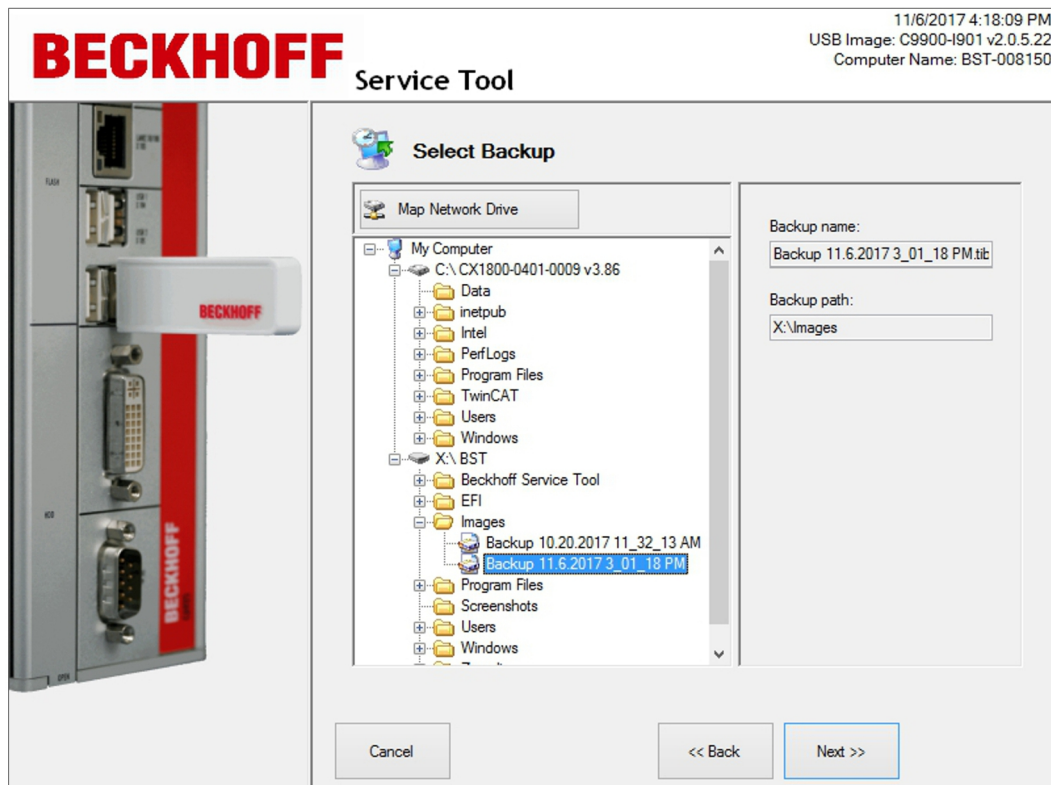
BECKHOFF Service Tool

11/6/2017 4:18:09 PM
USB Image: C9900-I901 v2.0.5.22
Computer Name: BST-008150

BECKHOFF

BECKHOFF

Select Backup

Map Network Drive

My Computer
C:\ CX1800-0401-0009 v3.86
Data
inetpub
Intel
PerfLogs
Program Files
TwinCAT
Users
Windows
X:\ BST
Beckhoff Service Tool
EFI
Images
Backup 10.20.2017 11_32_13 AM
Backup 11.6.2017 3_01_18 PM
Program Files
Screenshots
Users
Windows

Backup name:
Backup 11.6.2017 3_01_18 PM.tib

Backup path:
X:\Images

Cancel

<< Back

Next >>